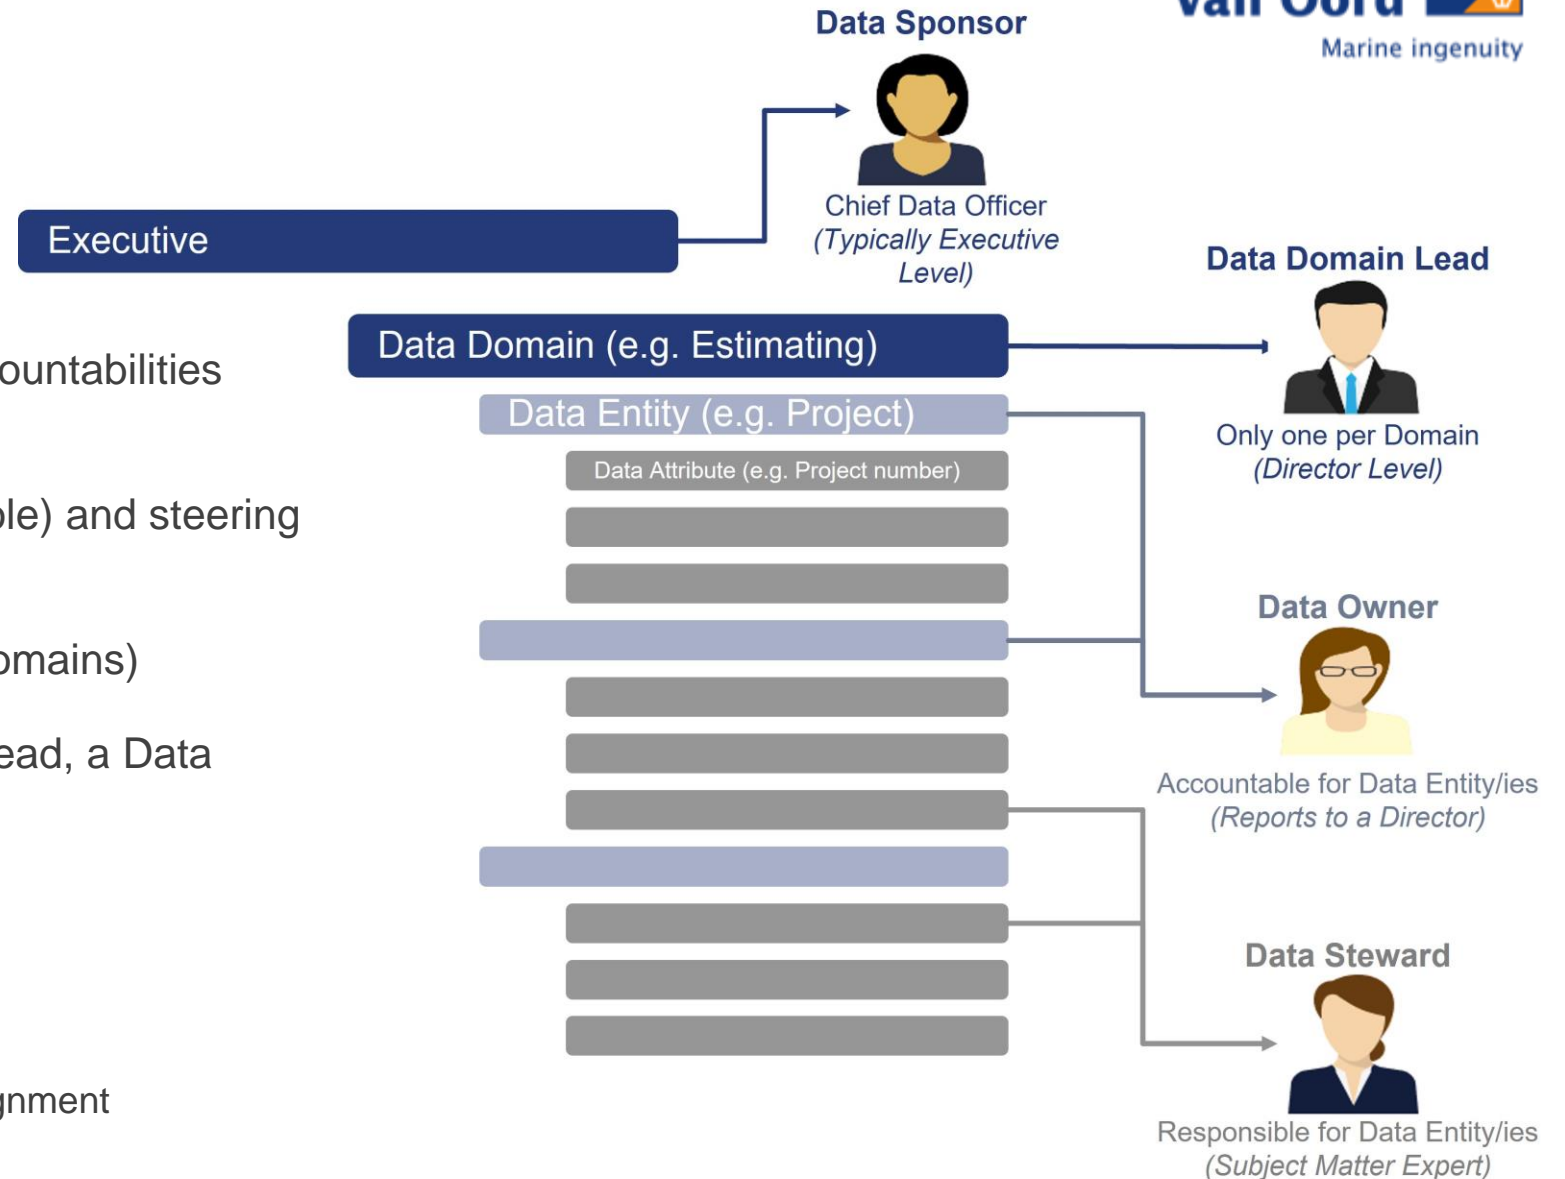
Data Sponsor

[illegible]

Marine ingenuity

Executive

Chief Data Officer
(Typically Executive Level)

Data Domain Lead

ountabilities

Data Domain (e.g. Estimating)

Data Entity (e.g. Project)

Data Attribute (e.g. Project number)

Only one per Domain
(Director Level)

ole) and steering

Data Owner

omains)

ead, a Data

Accountable for Data Entity/ies
(Reports to a Director)

Data Steward

gnment

Responsible for Data Entity/ies
(Subject Matter Expert)